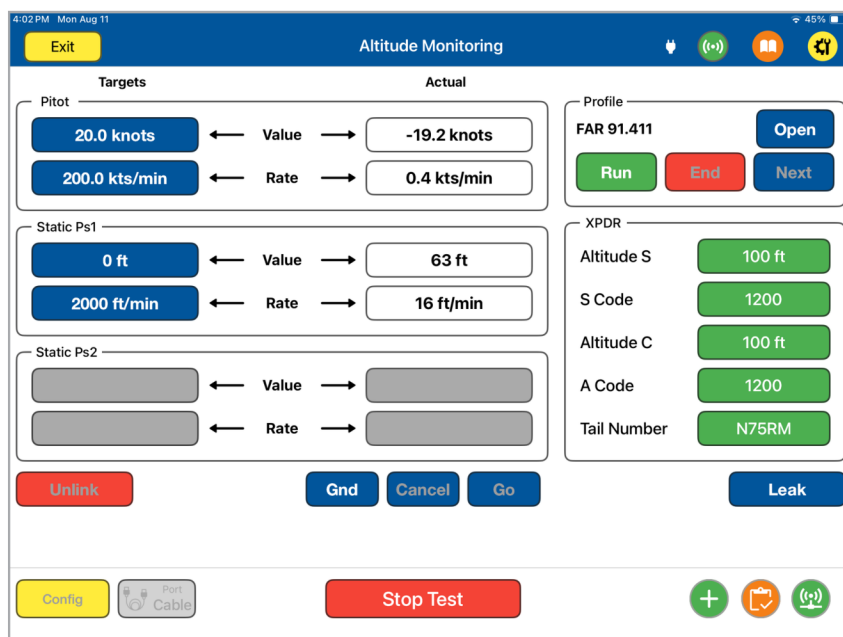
4:02 PM Mon Aug 11

45%

Exit

Altitude Monitoring

Targets

Actual

Pitot

20.0 knots

Value

-19.2 knots

200.0 kts/min

Rate

0.4 kts/min

Static Ps1

0 ft

Value

63 ft

2000 ft/min

Rate

16 ft/min

Static Ps2

Value

Rate

Profile

FAR 91.411

Open

Run

End

Next

XPDR

Altitude S

100 ft

S Code

1200

Altitude C

100 ft

A Code

1200

Tail Number

N75RM

Unlink

Gnd

Cancel

Go

Leak

Config

Port Cable

Stop Test